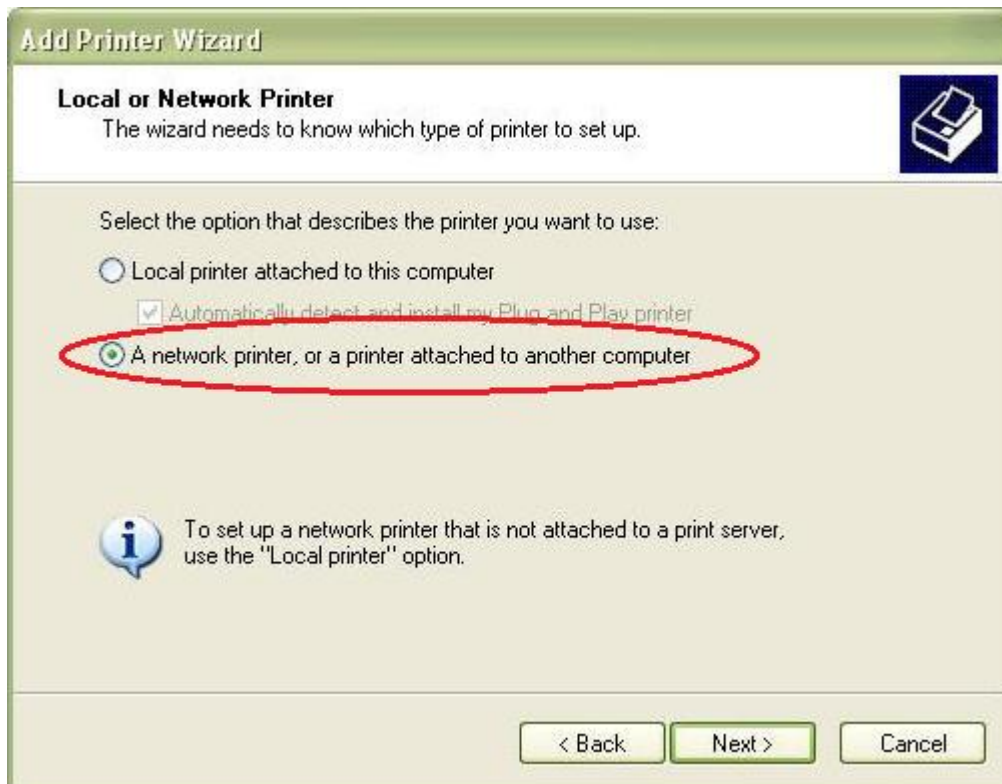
Add Printer Wizard

Local or Network Printer
The wizard needs to know which type of printer to set up.

Select the option that describes the printer you want to use:

Local printer attached to this computer

Automatically detect and install my Plug and Play printer

A network printer, or a printer attached to another computer

To set up a network printer that is not attached to a print server, use the "Local printer" option.

< Back
Next >
Cancel